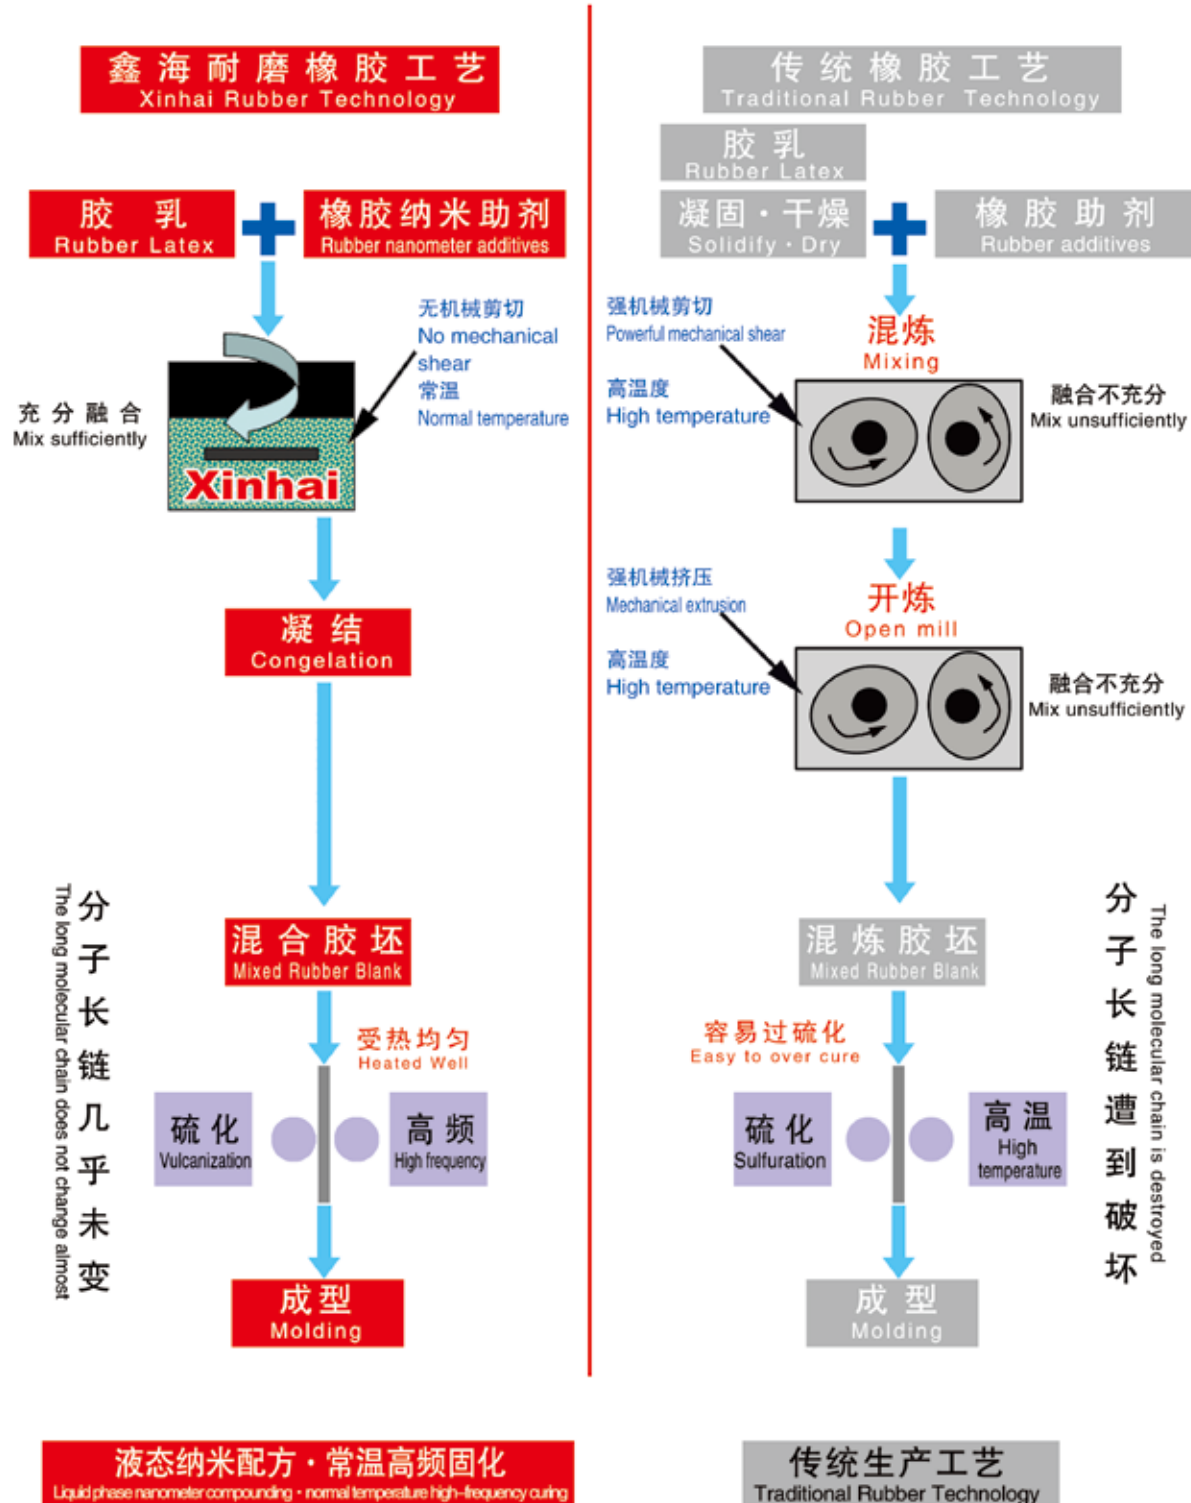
鑫海耐磨橡胶工艺
Xinhai Rubber Technology

胶 乳
Rubber Latex

橡胶纳米助剂
Rubber nanometer additives

无机械剪切
No mechanical shear
常温
Normal temperature

充分融合
Mix sufficiently

Xinhai

凝 结
Congelation

分子长链几乎未变
The long molecular chain does not change almost

混合胶坯
Mixed Rubber Blank

受热均匀
Heated Well

硫 化
Vulcanization

高 频
High frequency

成 型
Molding

液态纳米配方·常温高频固化
Liquid phase nanometer compounding · normal temperature high-frequency curing

传统橡胶工艺
Traditional Rubber Technology

胶 乳
Rubber Latex

凝固·干燥
Solidify · Dry

橡胶助剂
Rubber additives

强机械剪切
Powerful mechanical shear
高温度
High temperature

混炼
Mixing

融合不充分
Mix unsufficiently

强机械挤压
Mechanical extrusion
高温度
High temperature

开炼
Open mill

融合不充分
Mix unsufficiently

混炼胶坯
Mixed Rubber Blank

容易过硫化
Easy to over cure

硫 化
Sulfuration

高 温
High temperature

分子长链遭到破坏
The long molecular chain is destroyed

成 型
Molding

传统生产工艺
Traditional Rubber Technology